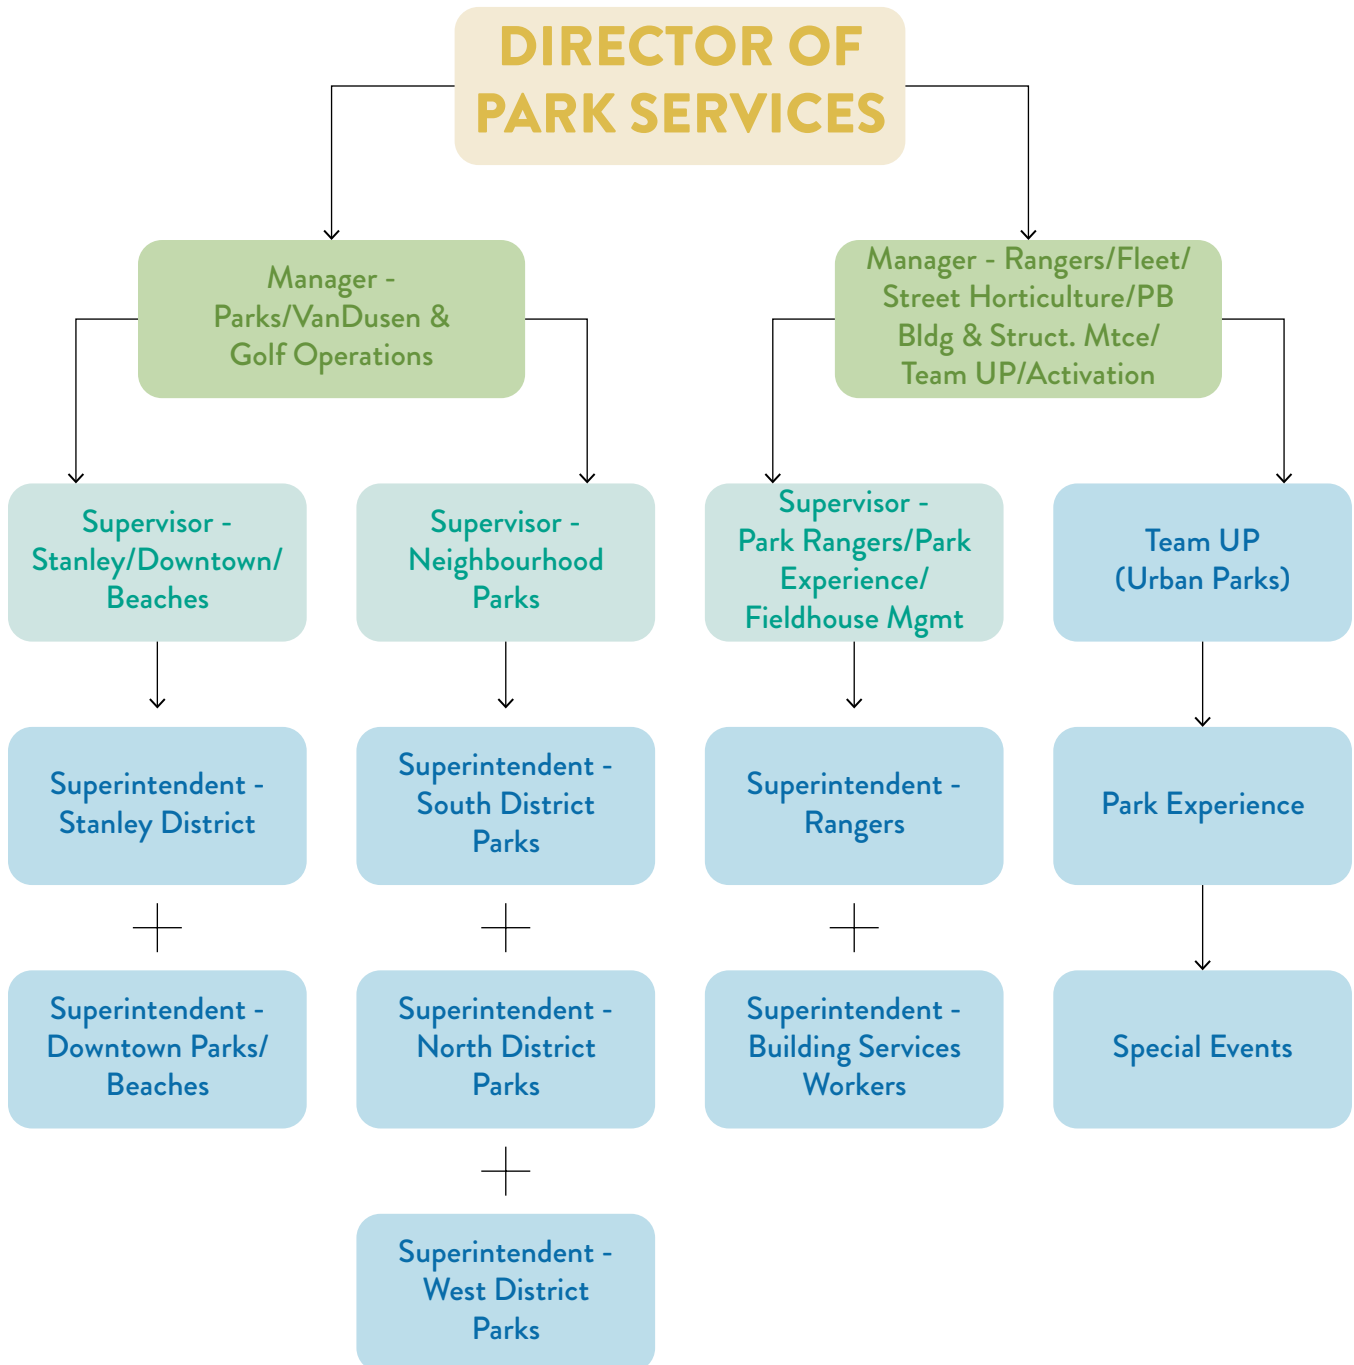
DIRECTOR OF PARK SERVICES

Manager - Parks/VanDusen & Golf Operations

Manager - Rangers/Fleet/ Street Horticulture/PB Bldg & Struct. Mtce/ Team UP/Activation

Supervisor - Stanley/Downtown/ Beaches

Supervisor - Neighbourhood Parks

Supervisor - Park Rangers/Park Experience/ Fieldhouse Mgmt

Team UP (Urban Parks)

Superintendent - Stanley District

Superintendent - South District Parks

Superintendent - Rangers

Park Experience

Superintendent - Downtown Parks/ Beaches

Superintendent - North District Parks

Superintendent - Building Services Workers

Special Events

Superintendent - West District Parks